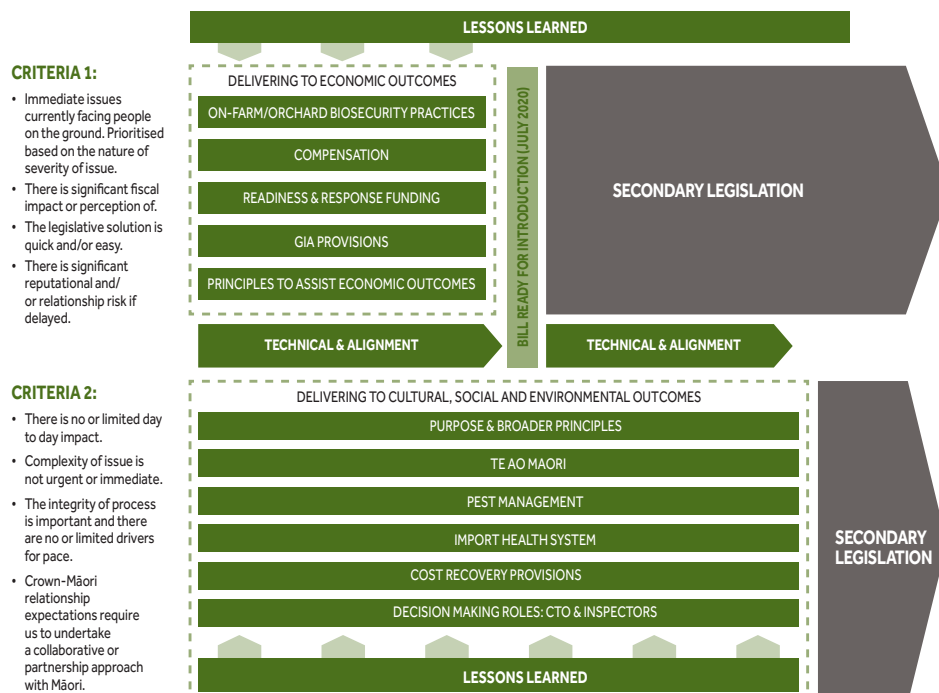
LESSONS LEARNED

CRITERIA 1:

• Immediate issues currently facing people on the ground. Prioritised based on the nature of severity of issue.
• There is significant fiscal impact or perception of.
• The legislative solution is quick and/or easy.
• There is significant reputational and/ or relationship risk if delayed.

DELIVERING TO ECONOMIC OUTCOMES

ON-FARM/ORCHARD BIOSECURITY PRACTICES

COMPENSATION

READINESS & RESPONSE FUNDING

GIA PROVISIONS

PRINCIPLES TO ASSIST ECONOMIC OUTCOMES

BILL READY FOR INTRODUCTION (JULY 2020)

SECONDARY LEGISLATION

TECHNICAL & ALIGNMENT

TECHNICAL & ALIGNMENT

CRITERIA 2:

• There is no or limited day to day impact.
• Complexity of issue is not urgent or immediate.
• The integrity of process is important and there are no or limited drivers for pace.
• Crown-Māori relationship expectations require us to undertake a collaborative or partnership approach with Māori.

DELIVERING TO CULTURAL, SOCIAL AND ENVIRONMENTAL OUTCOMES

PURPOSE & BROADER PRINCIPLES

TE AO MAORI

PEST MANAGEMENT

IMPORT HEALTH SYSTEM

COST RECOVERY PROVISIONS

DECISION MAKING ROLES: CTO & INSPECTORS

SECONDARY LEGISLATION

LESSONS LEARNED